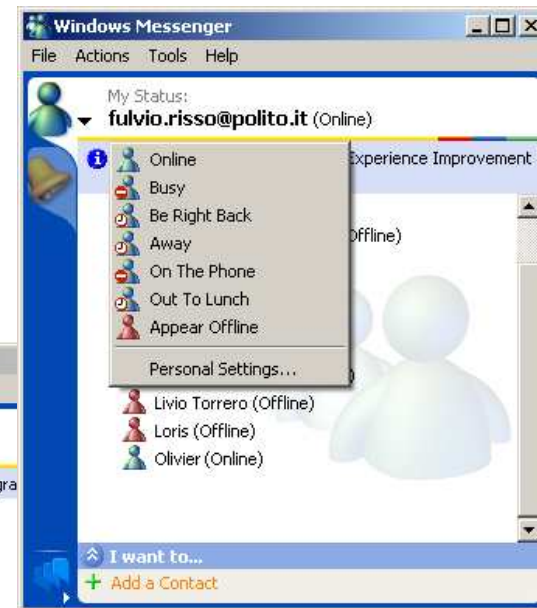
Windows Messenger

File Actions Tools Help

My Status:
fulvio.risso@polito.it (Online)

Experience Improvement

Online
Busy
Be Right Back
Away
On The Phone
Out To Lunch
Appear Offline

Personal Settings...

ffline)

Livio Torrero (Offline)
Loris (Offline)
Olivier (Online)

gra

I want to...
Add a Contact